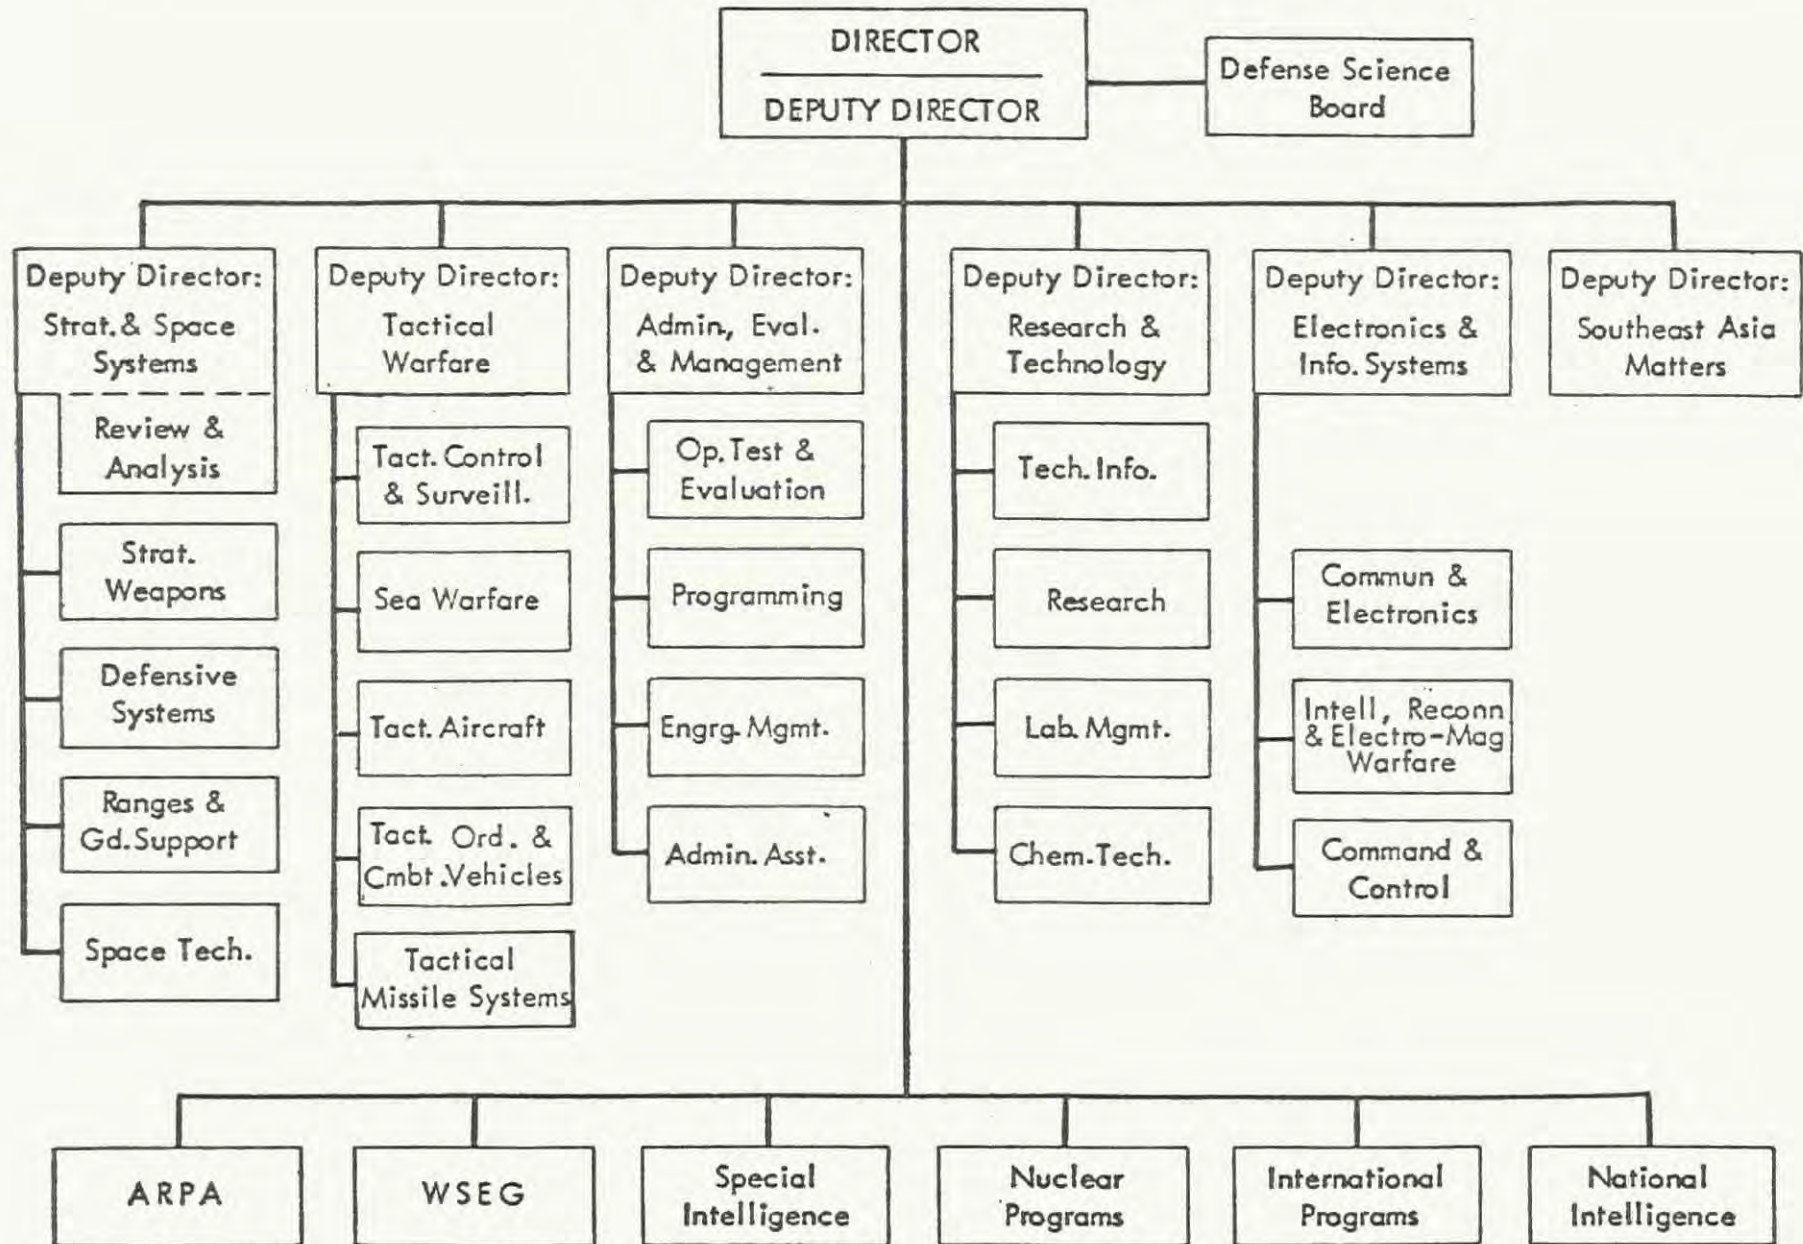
DIRECTOR
DEPUTY DIRECTOR

Defense Science Board

Deputy Director: Strat. & Space Systems

Review & Analysis

Strat. Weapons

Defensive Systems

Ranges & Gd. Support

Space Tech.

Deputy Director: Tactical Warfare

Tact. Control & Surveill.

Sea Warfare

Tact. Aircraft

Tact. Ord. & Cmbt. Vehicles

Tactical Missile Systems

Deputy Director: Admin., Eval. & Management

Op. Test & Evaluation

Programming

Engrg. Mgmt.

Admin. Asst.

Deputy Director: Research & Technology

Tech. Info.

Research

Lab. Mgmt.

Chem. Tech.

Deputy Director: Electronics & Info. Systems

Commun & Electronics

Intell, Reconn & Electro-Mag Warfare

Command & Control

Deputy Director: Southeast Asia Matters

ARPA

WSEG

Special Intelligence

Nuclear Programs

International Programs

National Intelligence